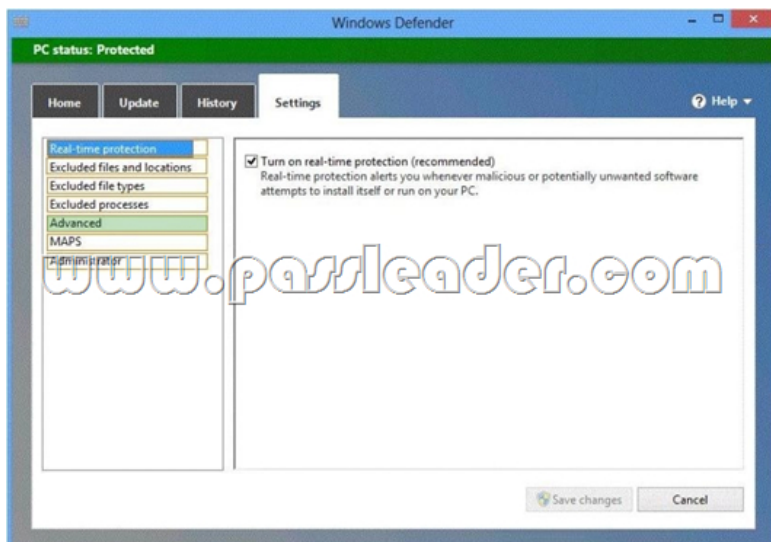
Windows Defender

PC status: Protected

Home
Update
History
Settings

Help

Real-time protection
Excluded files and locations
Excluded file types
Excluded processes
Advanced
MAPS
Administrator

Turn on real-time protection (recommended)
Real-time protection alerts you whenever malicious or potentially unwanted software attempts to install itself or run on your PC.

www.passleader.com

Save changes
Cancel